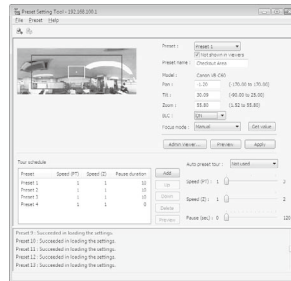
Preset Setting Tool - 192.168.100.1

File Preset Help

Preset : Preset 1

Not shown in Viewers

Preset name : Checkout Area

Model : Canon VB-C60

Pan : -1.20 (-170.00 to 170.00)

Tilt : 30.09 (-90.00 to 25.00)

Zoom : 55.80 (1.82 to 55.80)

BLC : Off

Focus mode : Manual

Get value

Admin Viewer... Preview Apply

Tour schedule

| Preset | Speed (PT) | Speed (Z) | Pause duration |
|---|---|---|---|
| Preset 1 | 1 | 1 | 10 |
| Preset 2 | 1 | 1 | 10 |
| Preset 3 | 1 | 1 | 10 |
| Preset 4 | 1 | 1 | 10 |

Add

Up

Down

Delete

Preview

Auto preset tour : Not used

Speed (PT) : 1 2

Speed (Z) : 1 2

Pause (sec.) : 0 120

Preset 9 : Succeeded in loading the settings.
Preset 10 : Succeeded in loading the settings.
Preset 11 : Succeeded in loading the settings.
Preset 12 : Succeeded in loading the settings.
Preset 13 : Succeeded in loading the settings.